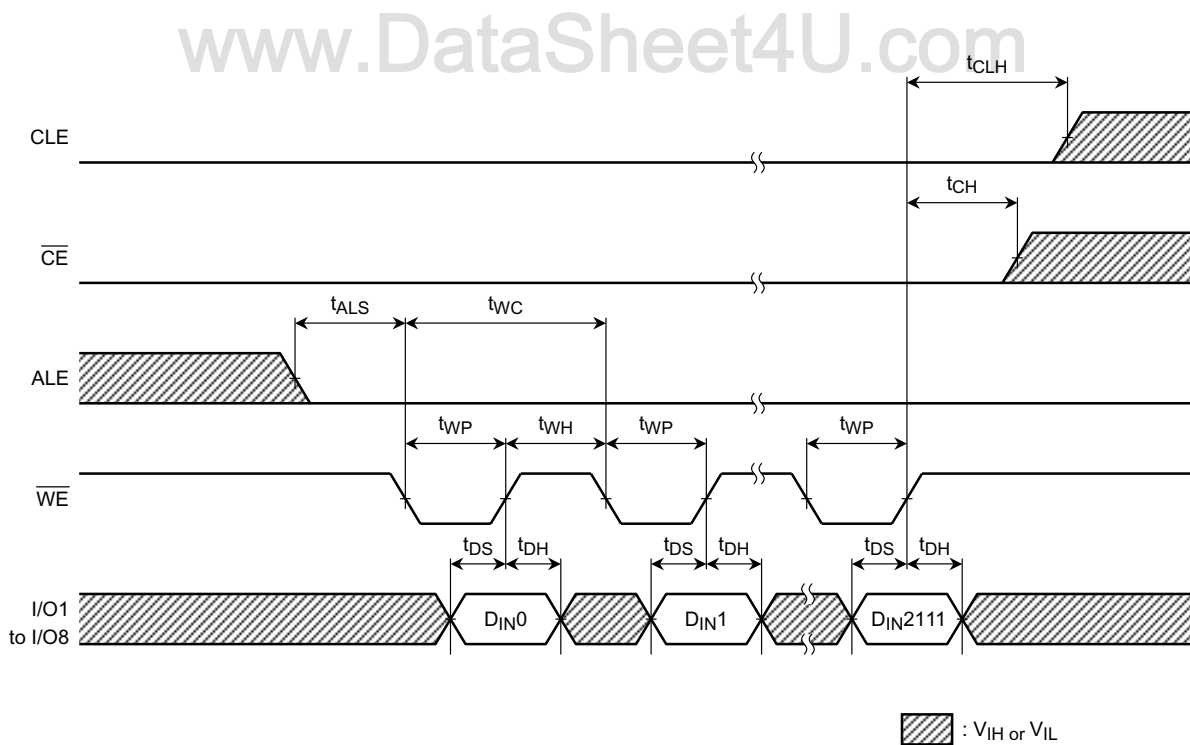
www.DataSheet4U.com

$t_{CLH}$

CLE

$t_{CH}$

$\overline{CE}$

$t_{ALS}$

$t_{WC}$

ALE

$t_{WP}$ $t_{WH}$ $t_{WP}$ $t_{WP}$

$\overline{WE}$

$t_{DS}$ $t_{DH}$ $t_{DS}$ $t_{DH}$ $t_{DS}$ $t_{DH}$

I/O1 to I/O8

$D_{IN}0$ $D_{IN}1$ $D_{IN}2111$

: $V_{IH}$ or $V_{IL}$